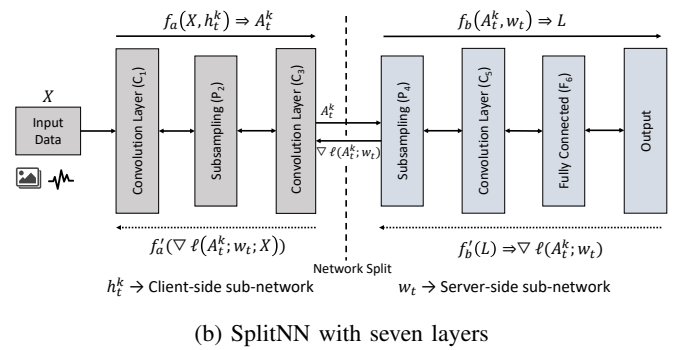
$f_a(X, h_t^k) \Rightarrow A_t^k$

$f_b(A_t^k, w_t) \Rightarrow L$

$X$

Input Data

Convolution Layer (C$_1$)

Subsampling (P$_2$)

Convolution Layer (C$_3$)

$A_t^k$

$\nabla \ell(A_t^k; w_t)$

Subsampling (P$_4$)

Convolution Layer (C$_5$)

Fully Connected (F$_6$)

Output

$f_a'(\nabla \ell(A_t^k; w_t; X))$

$f_b'(L) \Rightarrow \nabla \ell(A_t^k; w_t)$

Network Split

$h_t^k \rightarrow$ Client-side sub-network

$w_t \rightarrow$ Server-side sub-network

(b) SplitNN with seven layers